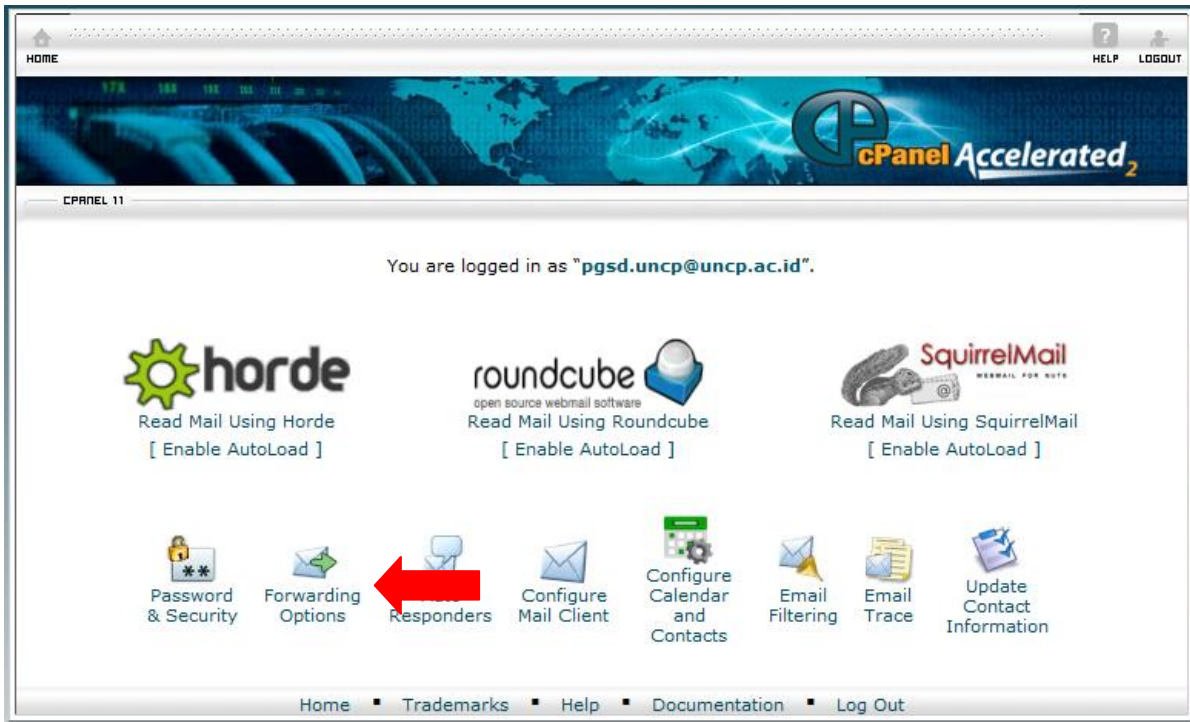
HOME

HELP LOGOUT

cPanel Accelerated$_2$

CPANEL 11

You are logged in as "pgsd.uncp@uncp.ac.id".

horde
Read Mail Using Horde
[ Enable AutoLoad ]

roundcube
open source webmail software
Read Mail Using Roundcube
[ Enable AutoLoad ]

SquirrelMail
WEBMAIL FOR NUTS
Read Mail Using SquirrelMail
[ Enable AutoLoad ]

Password & Security

Forwarding Options

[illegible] Responders

Configure Mail Client

Configure Calendar and Contacts

Email Filtering

Email Trace

Update Contact Information

Home ▪ Trademarks ▪ Help ▪ Documentation ▪ Log Out